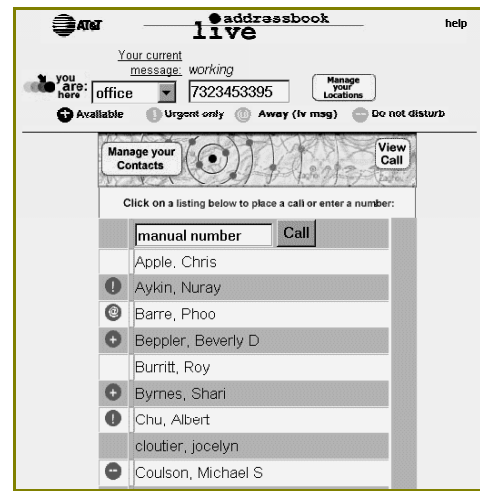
AT&T addressbook live help

you are here: office

Your current message: working

7323453395

Manage your Locations

Available Urgent only Away (lv msg) Do not disturb

Manage your Contacts

View Call

Click on a listing below to place a call or enter a number:

manual number Call

Apple, Chris
Aykin, Nuray
Barre, Phoo
Beppler, Beverly D
Burritt, Roy
Byrnes, Shari
Chu, Albert
cloutier, jocelyn
Coulson, Michael S